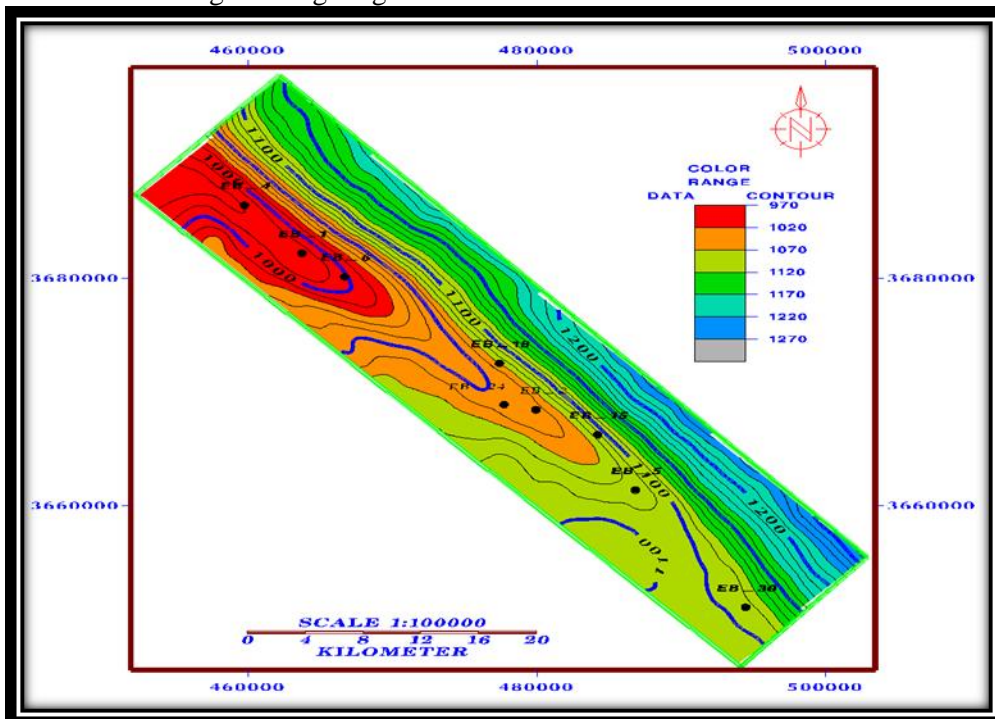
460000
480000
500000

COLOR RANGE
DATA CONTOUR
970
1020
1070
1120
1170
1220
1270

1100
1000
1000
1000
1100
1200
1100
1200
1100

EB-4
EB-1
EB-8
EB-18
EB-24
EB-22
EB-15
EB-5
EB-30

3680000
3680000
3660000
3660000

SCALE 1:100000
0 4 8 12 16 20
KILOMETER

460000
480000
500000